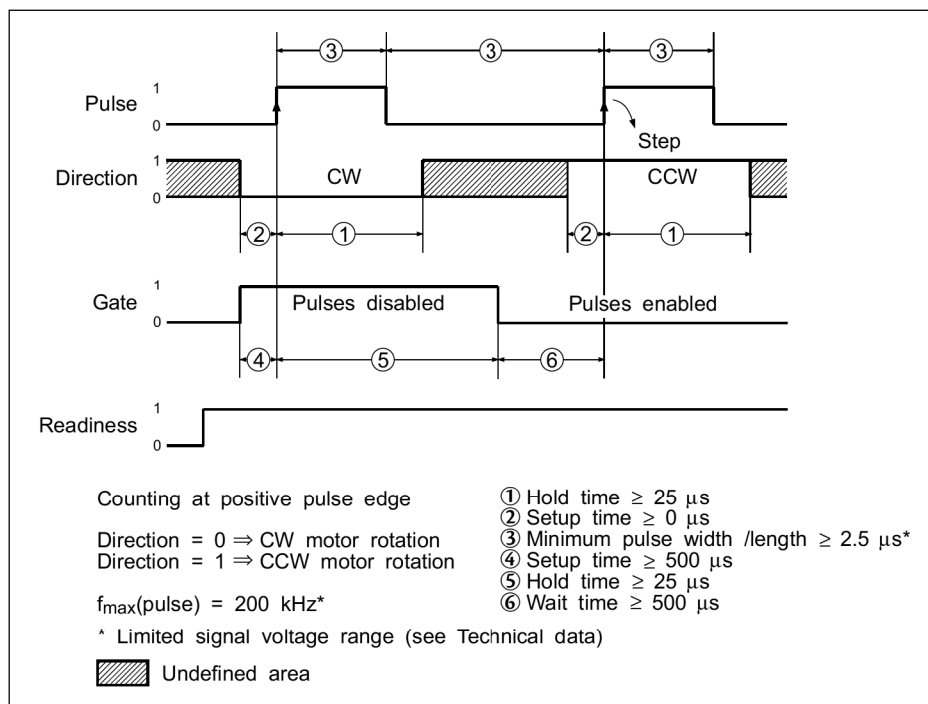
③ ③ ③

Pulse 1 0

Step

Direction 1 0 CW CCW

② ① ② ①

Gate 1 0 Pulses disabled Pulses enabled

④ ⑤ ⑥

Readiness 1 0

Counting at positive pulse edge

Direction = 0 $\Rightarrow$ CW motor rotation
Direction = 1 $\Rightarrow$ CCW motor rotation

$f_{max}$(pulse) = 200 kHz*

① Hold time $\geq$ 25 μs
② Setup time $\geq$ 0 μs
③ Minimum pulse width /length $\geq$ 2.5 μs*
④ Setup time $\geq$ 500 μs
⑤ Hold time $\geq$ 25 μs
⑥ Wait time $\geq$ 500 μs

* Limited signal voltage range (see Technical data)

Undefined area